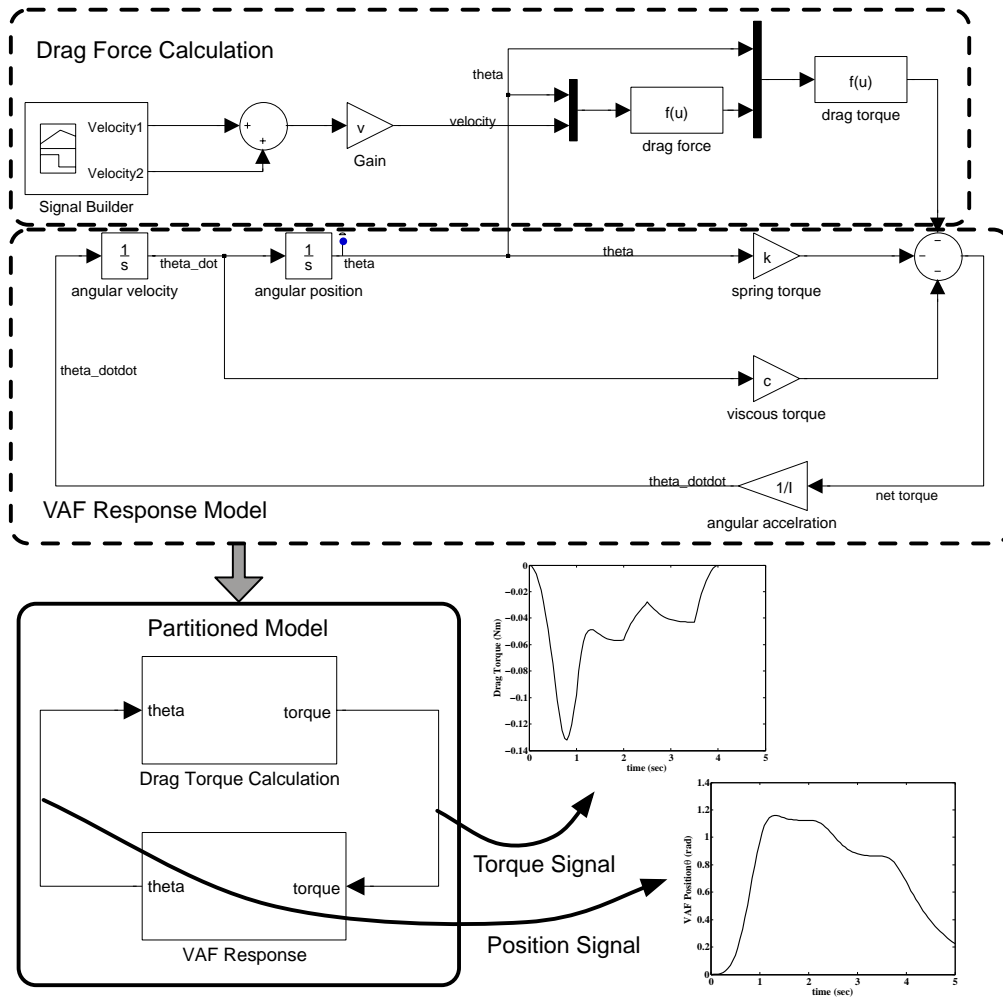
Drag Force Calculation

theta

Velocity1

Velocity2

Signal Builder

+

+

v

Gain

velocity

f(u)

drag force

f(u)

drag torque

$\frac{1}{s}$

angular velocity

theta_dot

$\frac{1}{s}$

angular position

theta

theta

k

spring torque

−

−

−

theta_dotdot

c

viscous torque

theta_dotdot

1/I

angular accelration

net torque

VAF Response Model

Partitioned Model

theta

torque

Drag Torque Calculation

theta

torque

VAF Response

Torque Signal

Position Signal

0

-0.02

-0.04

-0.06

-0.08

-0.1

-0.12

-0.14

Drag Torque (Nm)

0 1 2 3 4 5

time (sec)

1.4

1.2

1

0.8

0.6

0.4

0.2

0

VAF Position θ (rad)

0 1 2 3 4 5

time (sec)